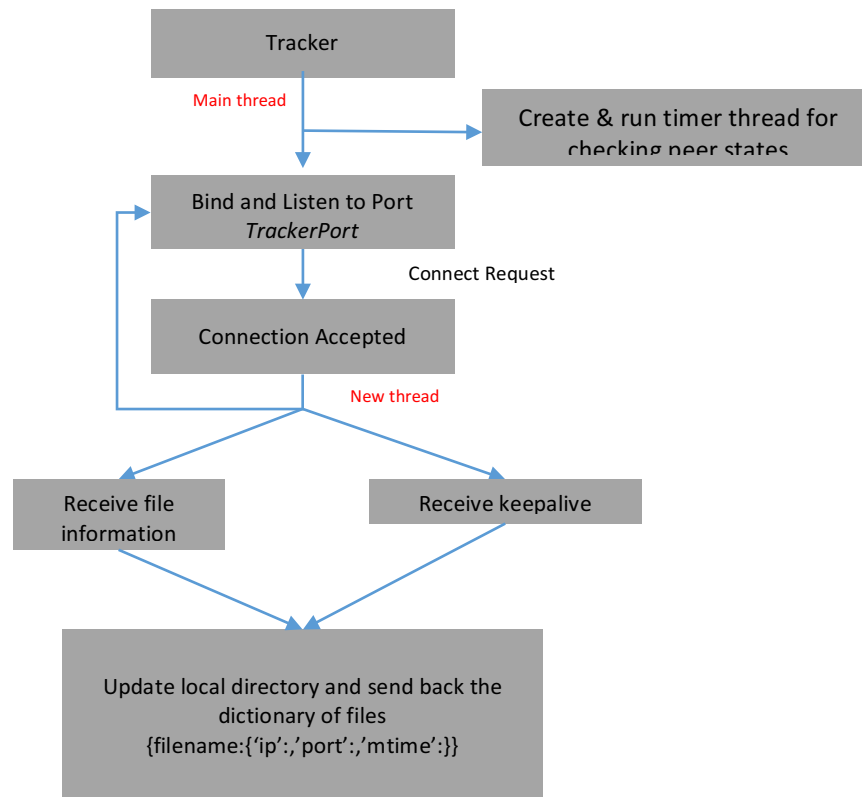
Tracker

Main thread

Create & run timer thread for checking peer states

Bind and Listen to Port *TrackerPort*

Connect Request

Connection Accepted

New thread

Receive file information

Receive keepalive

Update local directory and send back the dictionary of files {filename:{‘ip’:,’port’:,’mtime’:}}